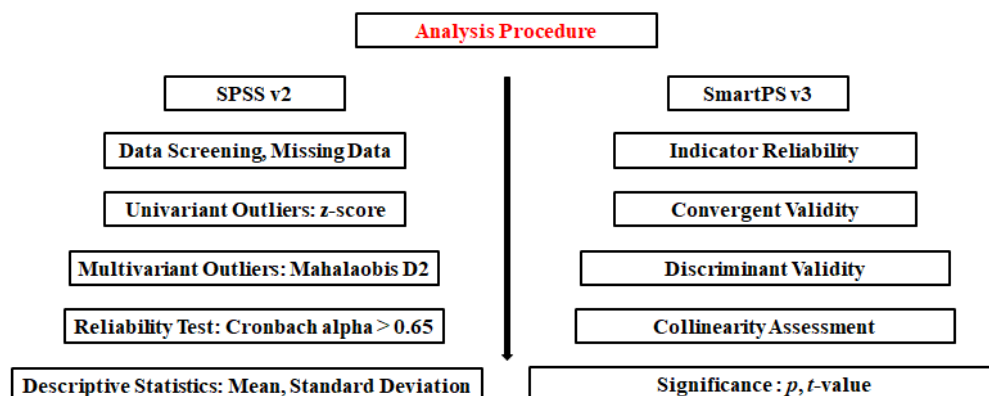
Analysis Procedure

SPSS v2

Data Screening, Missing Data

Univariant Outliers: z-score

Multivariant Outliers: Mahalaobis D2

Reliability Test: Cronbach alpha > 0.65

Descriptive Statistics: Mean, Standard Deviation

SmartPS v3

Indicator Reliability

Convergent Validity

Discriminant Validity

Collinearity Assessment

Significance : $p$, $t$-value